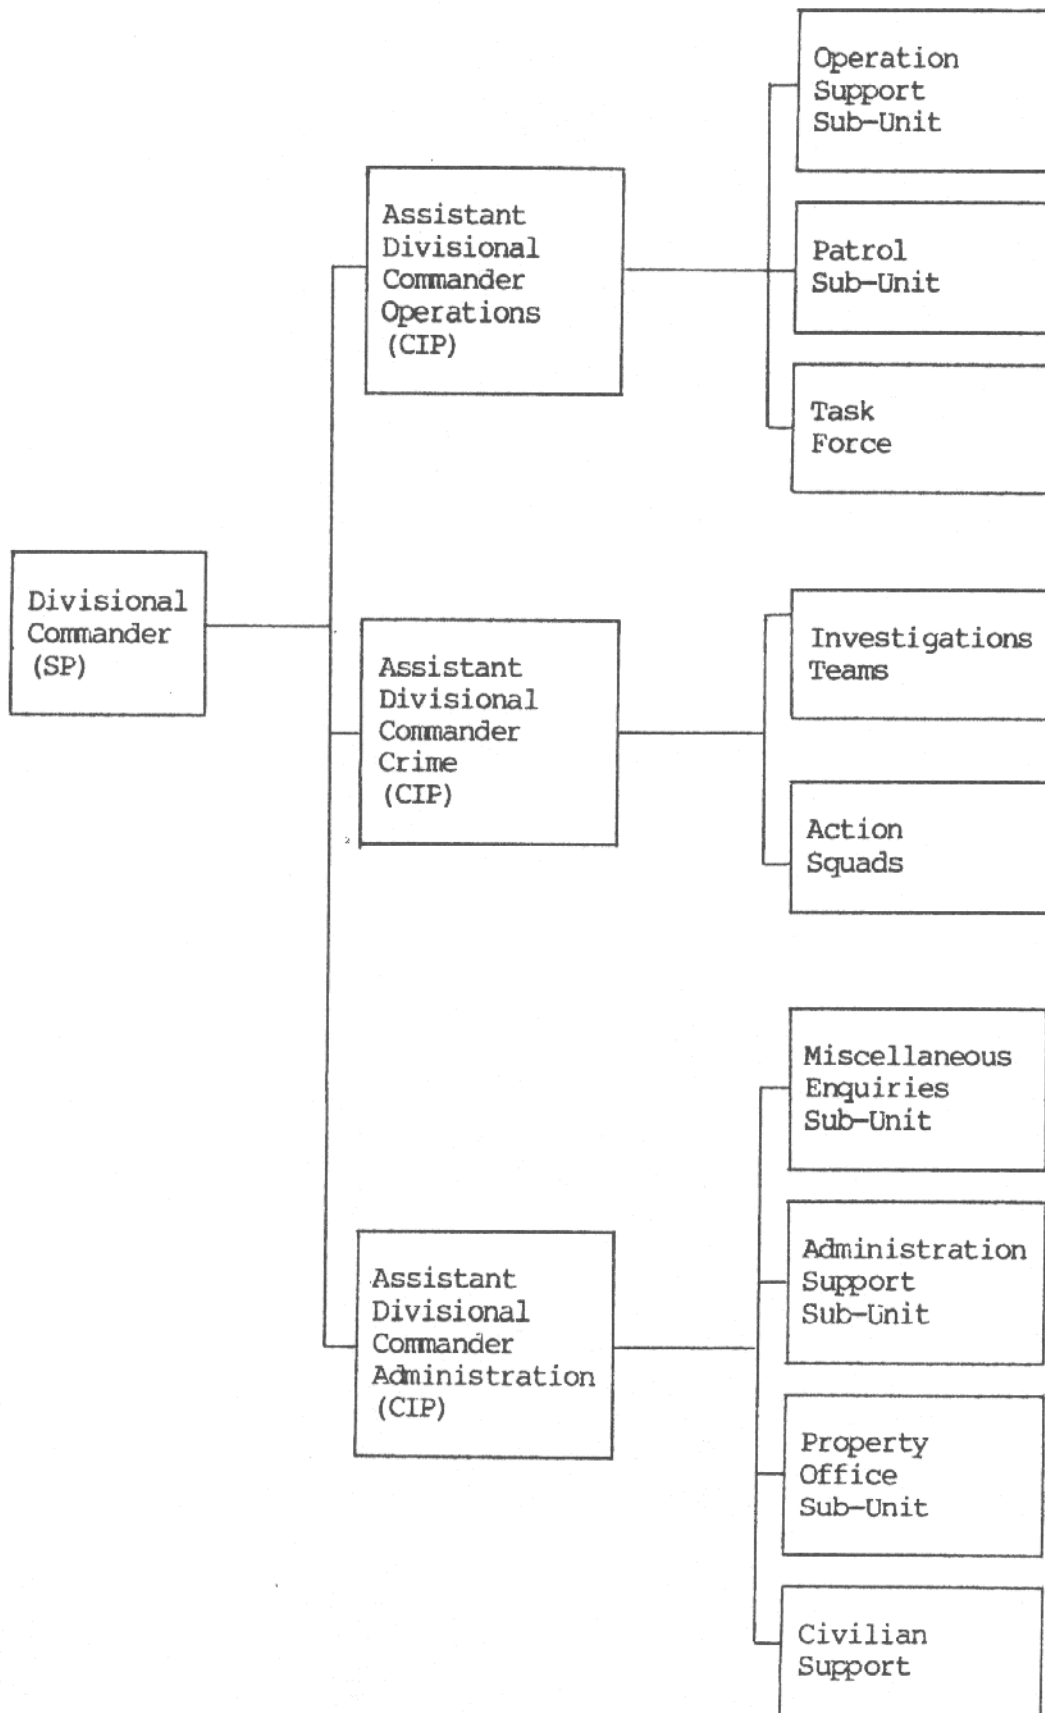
Divisional Commander (SP)

Assistant Divisional Commander Operations (CIP)

Operation Support Sub-Unit

Patrol Sub-Unit

Task Force

Assistant Divisional Commander Crime (CIP)

Investigations Teams

Action Squads

Assistant Divisional Commander Administration (CIP)

Miscellaneous Enquiries Sub-Unit

Administration Support Sub-Unit

Property Office Sub-Unit

Civilian Support